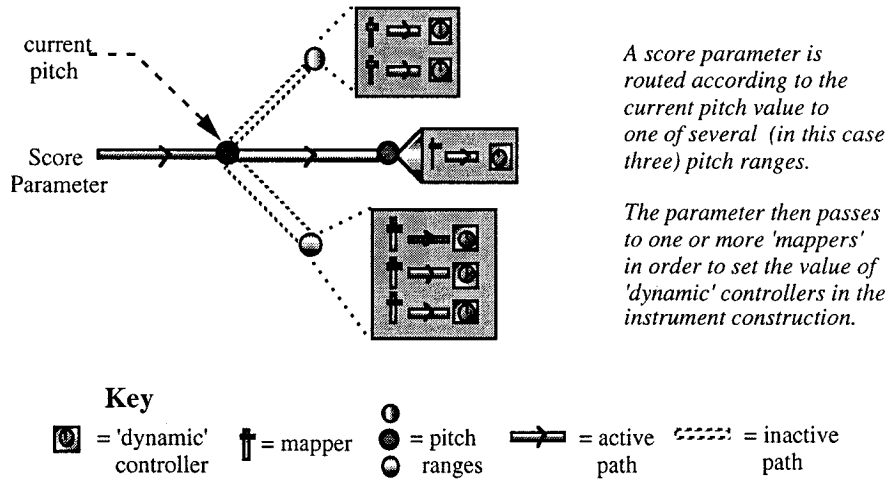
current pitch

Score Parameter

A score parameter is routed according to the current pitch value to one of several (in this case three) pitch ranges.

The parameter then passes to one or more 'mappers' in order to set the value of 'dynamic' controllers in the instrument construction.

Key

= 'dynamic' controller

= mapper

= pitch ranges

= active path

= inactive path